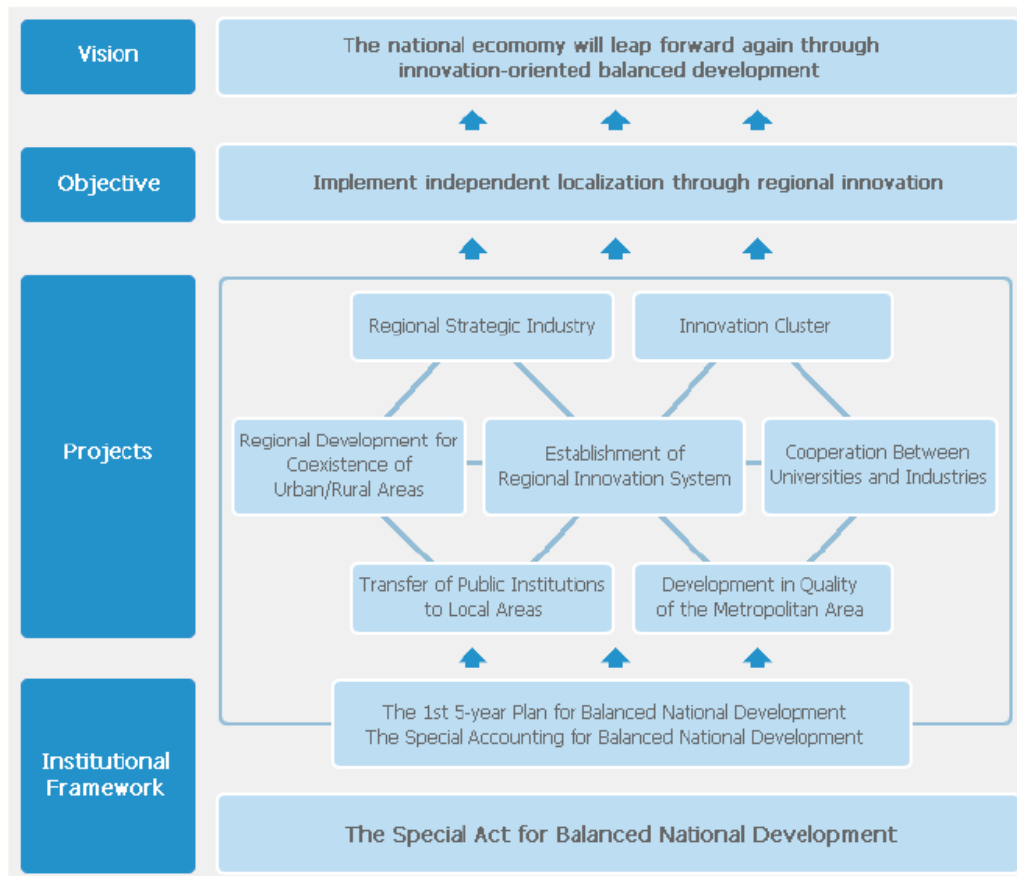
Vision

The national ecomomy will leap forward again through innovation-oriented balanced development

Objective

Implement independent localization through regional innovation

Projects

Regional Strategic Industry

Innovation Cluster

Regional Development for Coexistence of Urban/Rural Areas

Establishment of Regional Innovation System

Cooperation Between Universities and Industries

Transfer of Public Institutions to Local Areas

Development in Quality of the Metropolitan Area

Institutional Framework

The 1st 5-year Plan for Balanced National Development
The Special Accounting for Balanced National Development

The Special Act for Balanced National Development